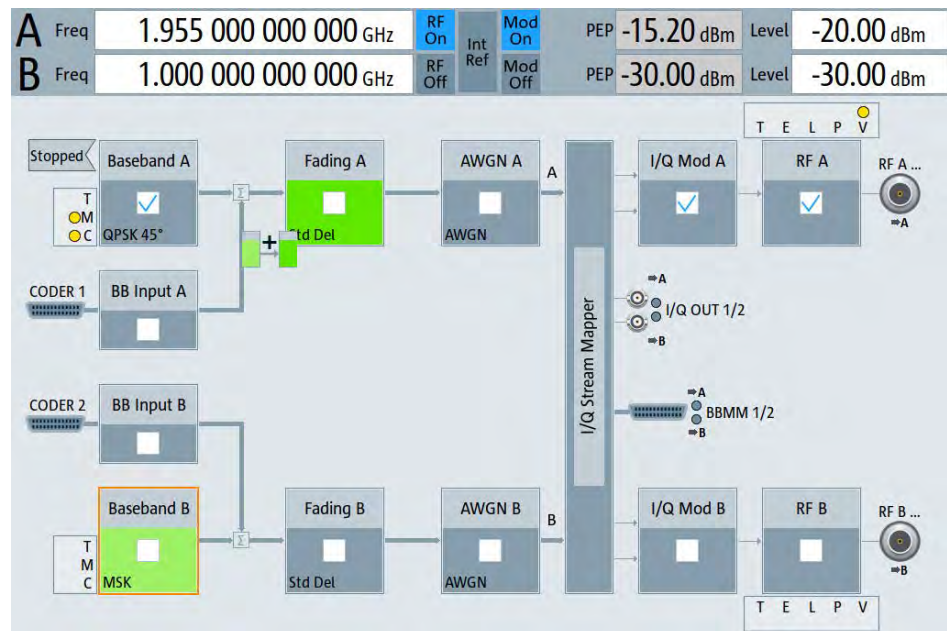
A Freq 1.955 000 000 000 GHz RF On Int Ref Mod On PEP -15.20 dBm Level -20.00 dBm

B Freq 1.000 000 000 000 GHz RF Off Mod Off PEP -30.00 dBm Level -30.00 dBm

T E L P V

Stopped

Baseband A

T
M
C QPSK 45°

Fading A

Std Del

AWGN A

AWGN

A

I/Q Mod A

RF A

RF A ...

A

CODER 1

BB Input A

I/Q Stream Mapper

A

I/Q OUT 1/2

B

A

BBMM 1/2

B

CODER 2

BB Input B

Baseband B

T
M
C MSK

Fading B

Std Del

AWGN B

AWGN

B

I/Q Mod B

RF B

RF B ...

B

T E L P V